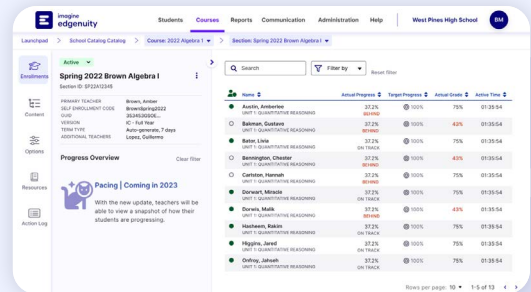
imagine edgenuity

Students Courses Reports Communication Administration Help West Pines High School BM

Launchpad > School Catalog Catalog > Course: 2022 Algebra I > Section: Spring 2022 Brown Algebra I

Enrollments

Content

Options

Resources

Action Log

Active

Spring 2022 Brown Algebra I

Section ID: SP22A12345

| PRIMARY TEACHER | Brown, Amber |
|---|---|
| SELF ENROLLMENT CODE | BrownSpring2022 |
| GUID | 3534530S0E... |
| VERSION | IC - Full Year |
| TERM TYPE | Auto-generate, 7 days |
| ADDITIONAL TEACHERS | Lopez, Guillermo |

Progress Overview

Clear filter

Pacing | Coming in 2023

With the new update, teachers will be able to view a snapshot of how their students are progressing.

Search

Filter by

Reset filter

| Name | Actual Progress | Target Progress | Actual Grade | Active Time |
|---|---|---|---|---|
| Austin, Amberlee UNIT 1: QUANTITATIVE REASONING | 37.2% BEHIND | 100% | 75% | 01:35:54 |
| Bakman, Gustavo UNIT 1: QUANTITATIVE REASONING | 37.2% BEHIND | 100% | 43% | 01:35:54 |
| Baton, Livia UNIT 1: QUANTITATIVE REASONING | 37.2% ON TRACK | 100% | 75% | 01:35:54 |
| Bennington, Chester UNIT 1: QUANTITATIVE REASONING | 37.2% BEHIND | 100% | 43% | 01:35:54 |
| Carlston, Hannah UNIT 1: QUANTITATIVE REASONING | 37.2% BEHIND | 100% | 75% | 01:35:54 |
| Dorwart, Miracle UNIT 1: QUANTITATIVE REASONING | 37.2% ON TRACK | 100% | 75% | 01:35:54 |
| Dorwis, Malik UNIT 1: QUANTITATIVE REASONING | 37.2% BEHIND | 100% | 43% | 01:35:54 |
| Hacheem, Rakim UNIT 1: QUANTITATIVE REASONING | 37.2% ON TRACK | 100% | 75% | 01:35:54 |
| Higgins, Jared UNIT 1: QUANTITATIVE REASONING | 37.2% ON TRACK | 100% | 75% | 01:35:54 |
| Onfroy, Jahseh UNIT 1: QUANTITATIVE REASONING | 37.2% ON TRACK | 100% | 75% | 01:35:54 |

Rows per page: 10 1-5 of 13